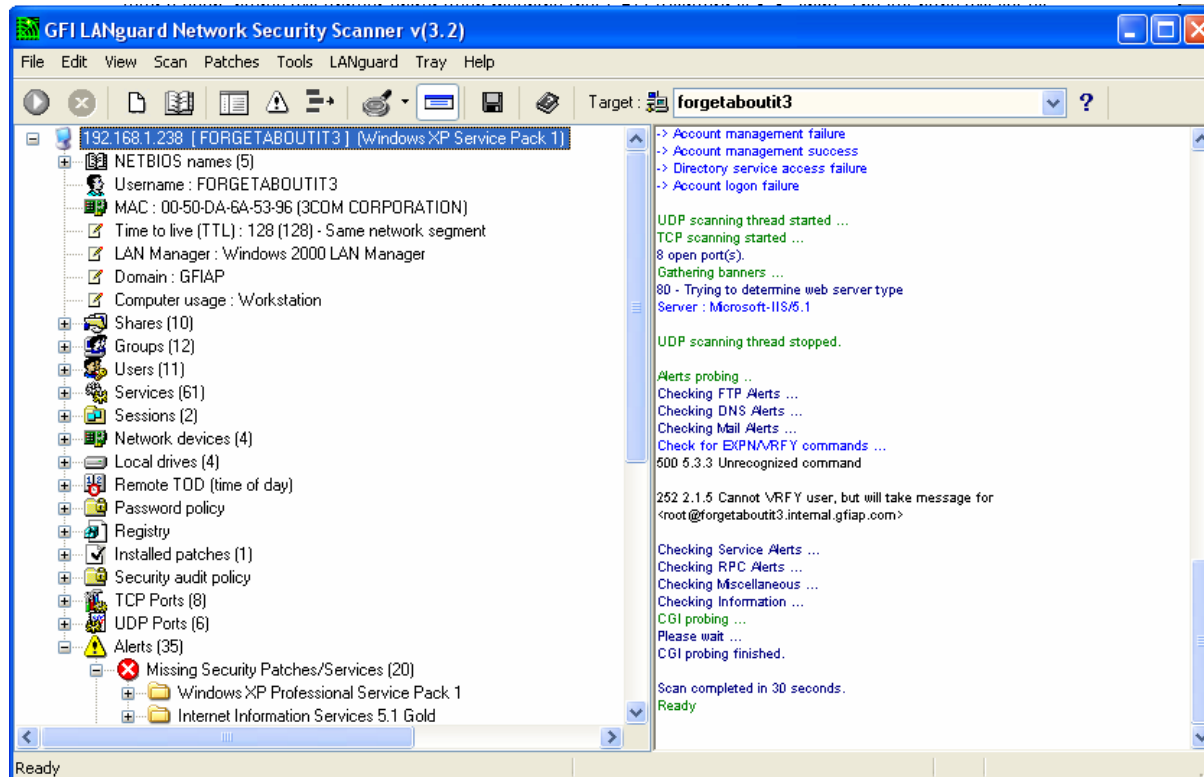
GFI LANguard Network Security Scanner v(3.2)

File Edit View Scan Patches Tools LANguard Tray Help

Target : forgetaboutit3 ?

192.168.1.238 [ FORGETABOUTIT3 ] (Windows XP Service Pack 1)
NETBIOS names (5)
Username : FORGETABOUTIT3
MAC : 00-50-DA-6A-53-96 (3COM CORPORATION)
Time to live (TTL) : 128 (128) - Same network segment
LAN Manager : Windows 2000 LAN Manager
Domain : GFIAP
Computer usage : Workstation
Shares (10)
Groups (12)
Users (11)
Services (61)
Sessions (2)
Network devices (4)
Local drives (4)
Remote TOD (time of day)
Password policy
Registry
Installed patches (1)
Security audit policy
TCP Ports (8)
UDP Ports (6)
Alerts (35)
Missing Security Patches/Services (20)
Windows XP Professional Service Pack 1
Internet Information Services 5.1 Gold

-> Account management failure
-> Account management success
-> Directory service access failure
-> Account logon failure

UDP scanning thread started ...
TCP scanning started ...
8 open port(s).
Gathering banners ...
80 - Trying to determine web server type
Server : Microsoft-IIS/5.1

UDP scanning thread stopped.

Alerts probing ..
Checking FTP Alerts ...
Checking DNS Alerts ...
Checking Mail Alerts ...
Check for EXPN/VRFY commands ...
500 5.3.3 Unrecognized command

252 2.1.5 Cannot VRFY user, but will take message for <root@forgetaboutit3.internal.gfiap.com>

Checking Service Alerts ...
Checking RPC Alerts ...
Checking Miscellaneous ...
Checking Information ...
CGI probing ...
Please wait ...
CGI probing finished.

Scan completed in 30 seconds.
Ready

Ready